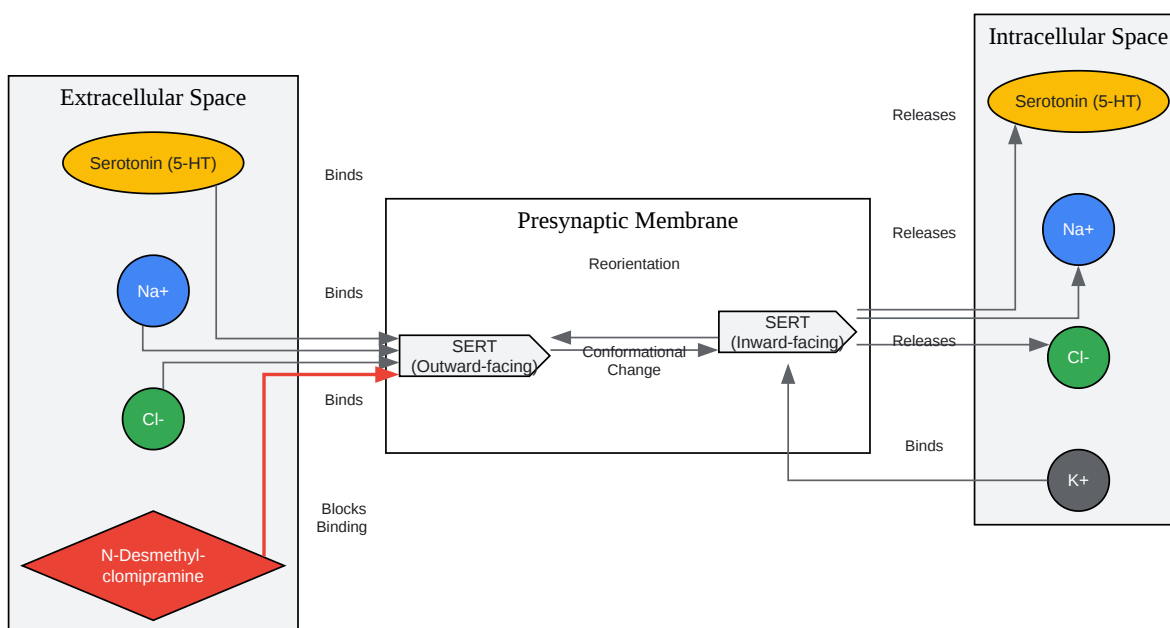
Extracellular Space

Serotonin (5-HT)

Na+

Cl-

N-Desmethylclomipramine

Binds

Binds

Binds

Blocks Binding

Presynaptic Membrane

Reorientation

SERT (Outward-facing)

Conformational Change

SERT (Inward-facing)

Releases

Releases

Releases

Binds

Intracellular Space

Serotonin (5-HT)

Na+

Cl-

K+